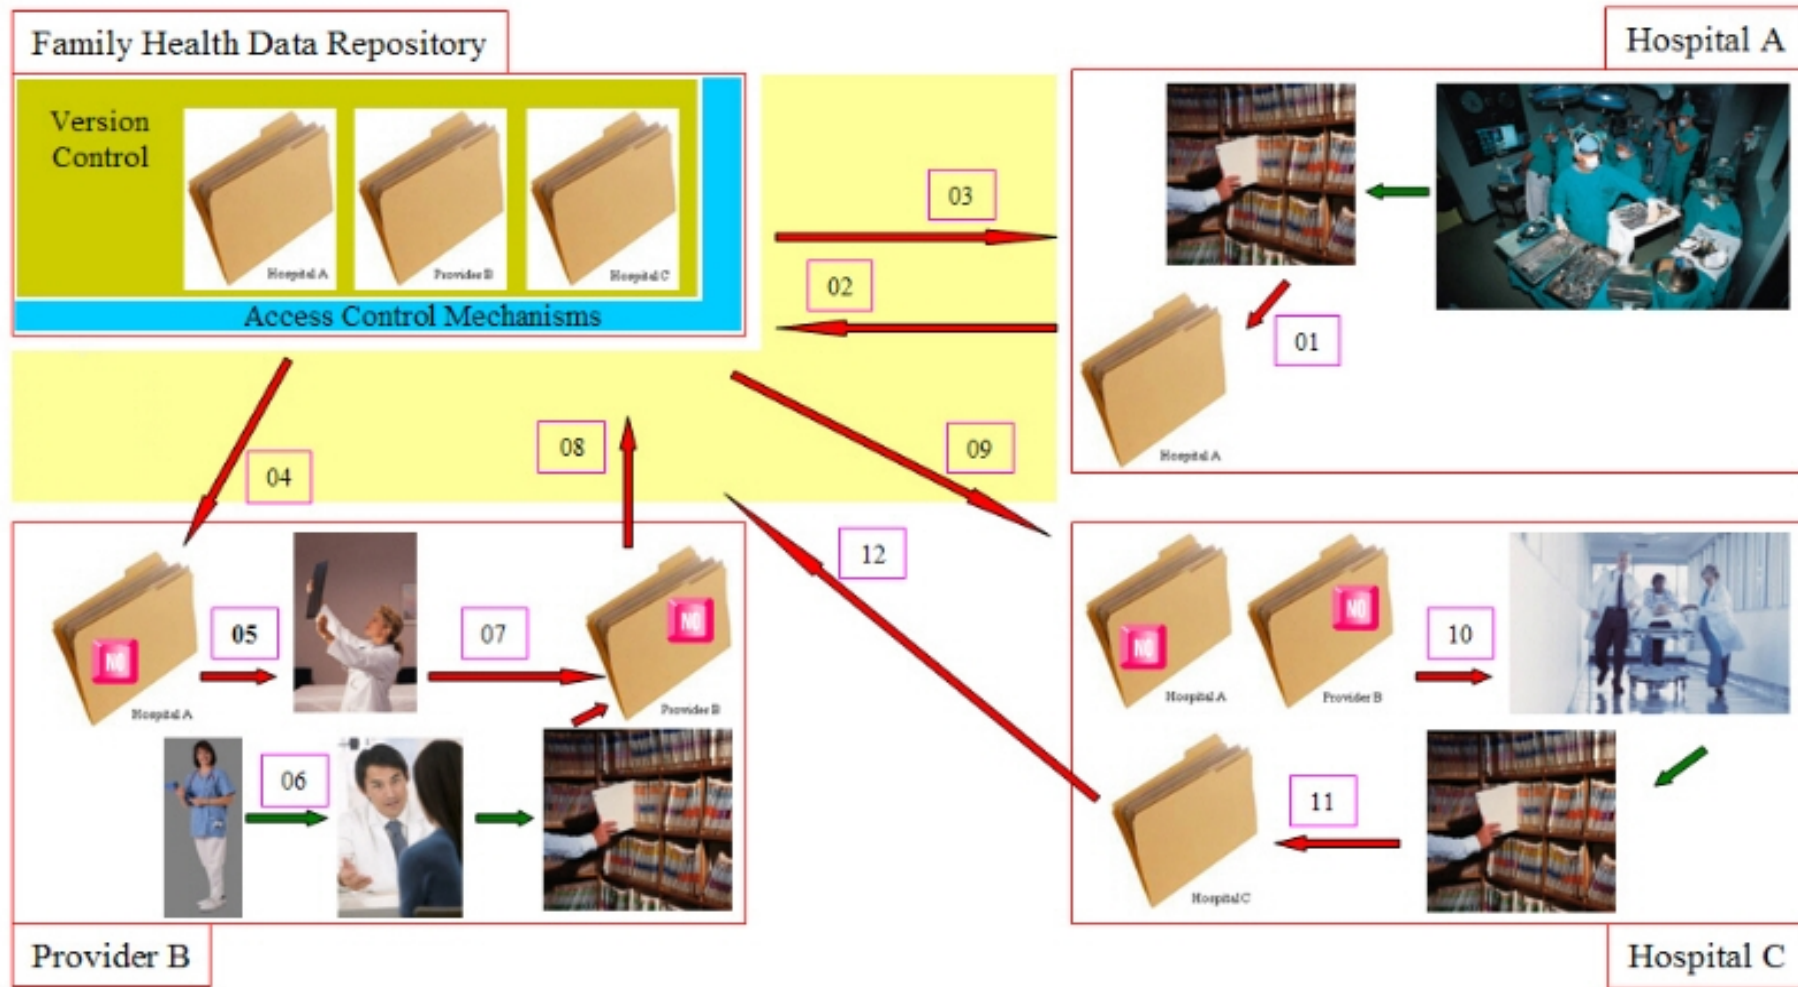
Family Health Data Repository

Hospital A

Version Control

Hospital A

Provider B

Hospital C

Access Control Mechanisms

03

02

01

Hospital A

04

08

09

12

05

07

Hospital A

Provider B

06

10

Hospital A

Provider B

11

Hospital C

Provider B

Hospital C